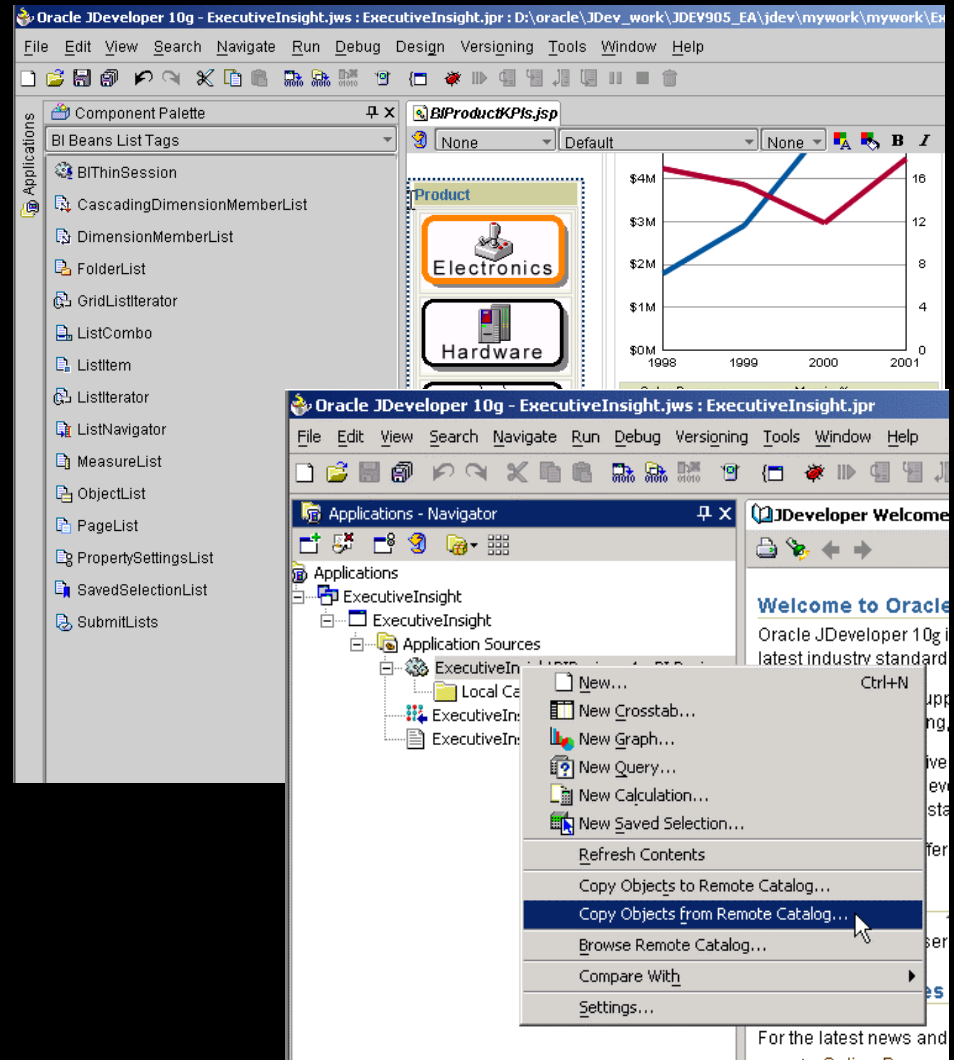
Oracle JDeveloper 10g - ExecutiveInsight.jws : ExecutiveInsight.jpr : D:\oracle\JDev_work\JDEV905_EA\jdev\mywork\mywork\Ex

File Edit View Search Navigate Run Debug Design Versioning Tools Window Help

Applications

Component Palette

BI Beans List Tags

BIThinSession
CascadingDimensionMemberList
DimensionMemberList
FolderList
GridListIterator
ListCombo
ListItem
ListIterator
ListNavigator
MeasureList
ObjectList
PageList
PropertySettingsList
SavedSelectionList
SubmitLists

BIProductKPIs.jsp

None Default None B I

Product

Electronics

Hardware

$4M
$3M
$2M
$1M
$0M
1998 1999 2000 2001
16
12
8
4
0

Oracle JDeveloper 10g - ExecutiveInsight.jws : ExecutiveInsight.jpr

File Edit View Search Navigate Run Debug Versioning Tools Window Help

Applications - Navigator

Applications
ExecutiveInsight
ExecutiveInsight
Application Sources
ExecutiveInsi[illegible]
Local Ca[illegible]
ExecutiveIns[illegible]
ExecutiveIns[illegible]

New... Ctrl+N
New Crosstab...
New Graph...
New Query...
New Calculation...
New Saved Selection...
Refresh Contents
Copy Objects to Remote Catalog...
Copy Objects from Remote Catalog...
Browse Remote Catalog...
Compare With
Settings...

JDeveloper Welcome

Welcome to Oracle

Oracle JDeveloper 10g i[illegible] latest industry standard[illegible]

For the latest news and